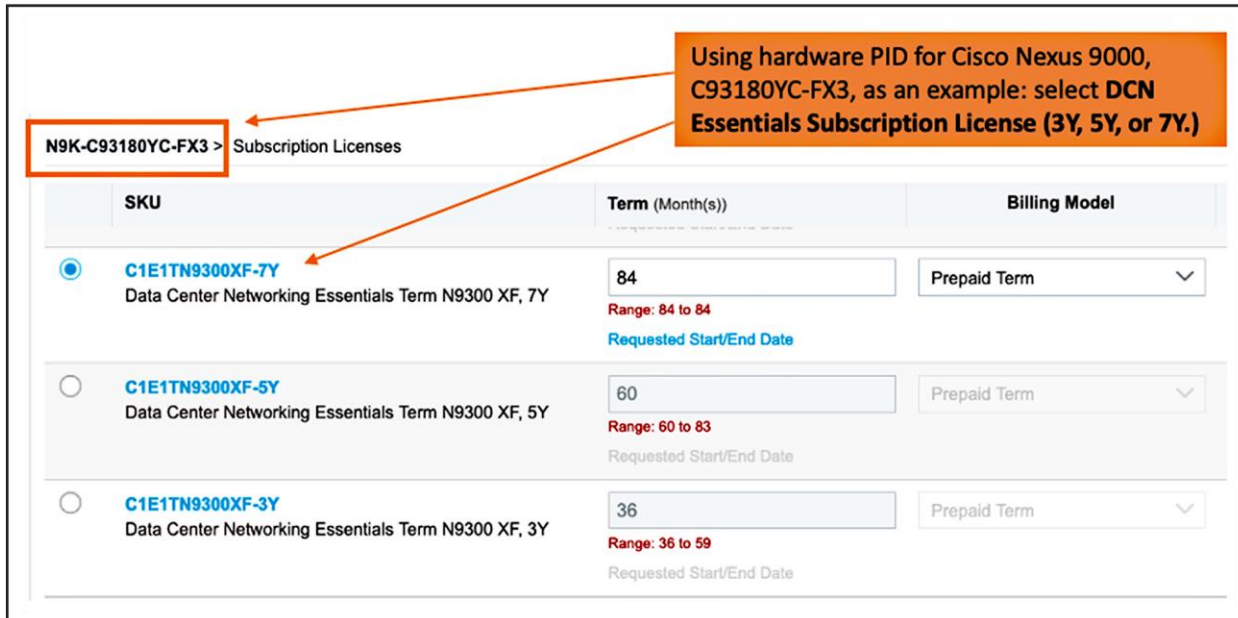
Using hardware PID for Cisco Nexus 9000, C93180YC-FX3, as an example: select **DCN Essentials Subscription License (3Y, 5Y, or 7Y.)**

N9K-C93180YC-FX3 > Subscription Licenses

| | SKU | Term (Month(s)) | Billing Model |
|---|---|---|---|
| ◉ | C1E1TN9300XF-7Y<br>Data Center Networking Essentials Term N9300 XF, 7Y | 84<br>Range: 84 to 84<br>Requested Start/End Date | Prepaid Term |
| ○ | C1E1TN9300XF-5Y<br>Data Center Networking Essentials Term N9300 XF, 5Y | 60<br>Range: 60 to 83<br>Requested Start/End Date | Prepaid Term |
| ○ | C1E1TN9300XF-3Y<br>Data Center Networking Essentials Term N9300 XF, 3Y | 36<br>Range: 36 to 59<br>Requested Start/End Date | Prepaid Term |